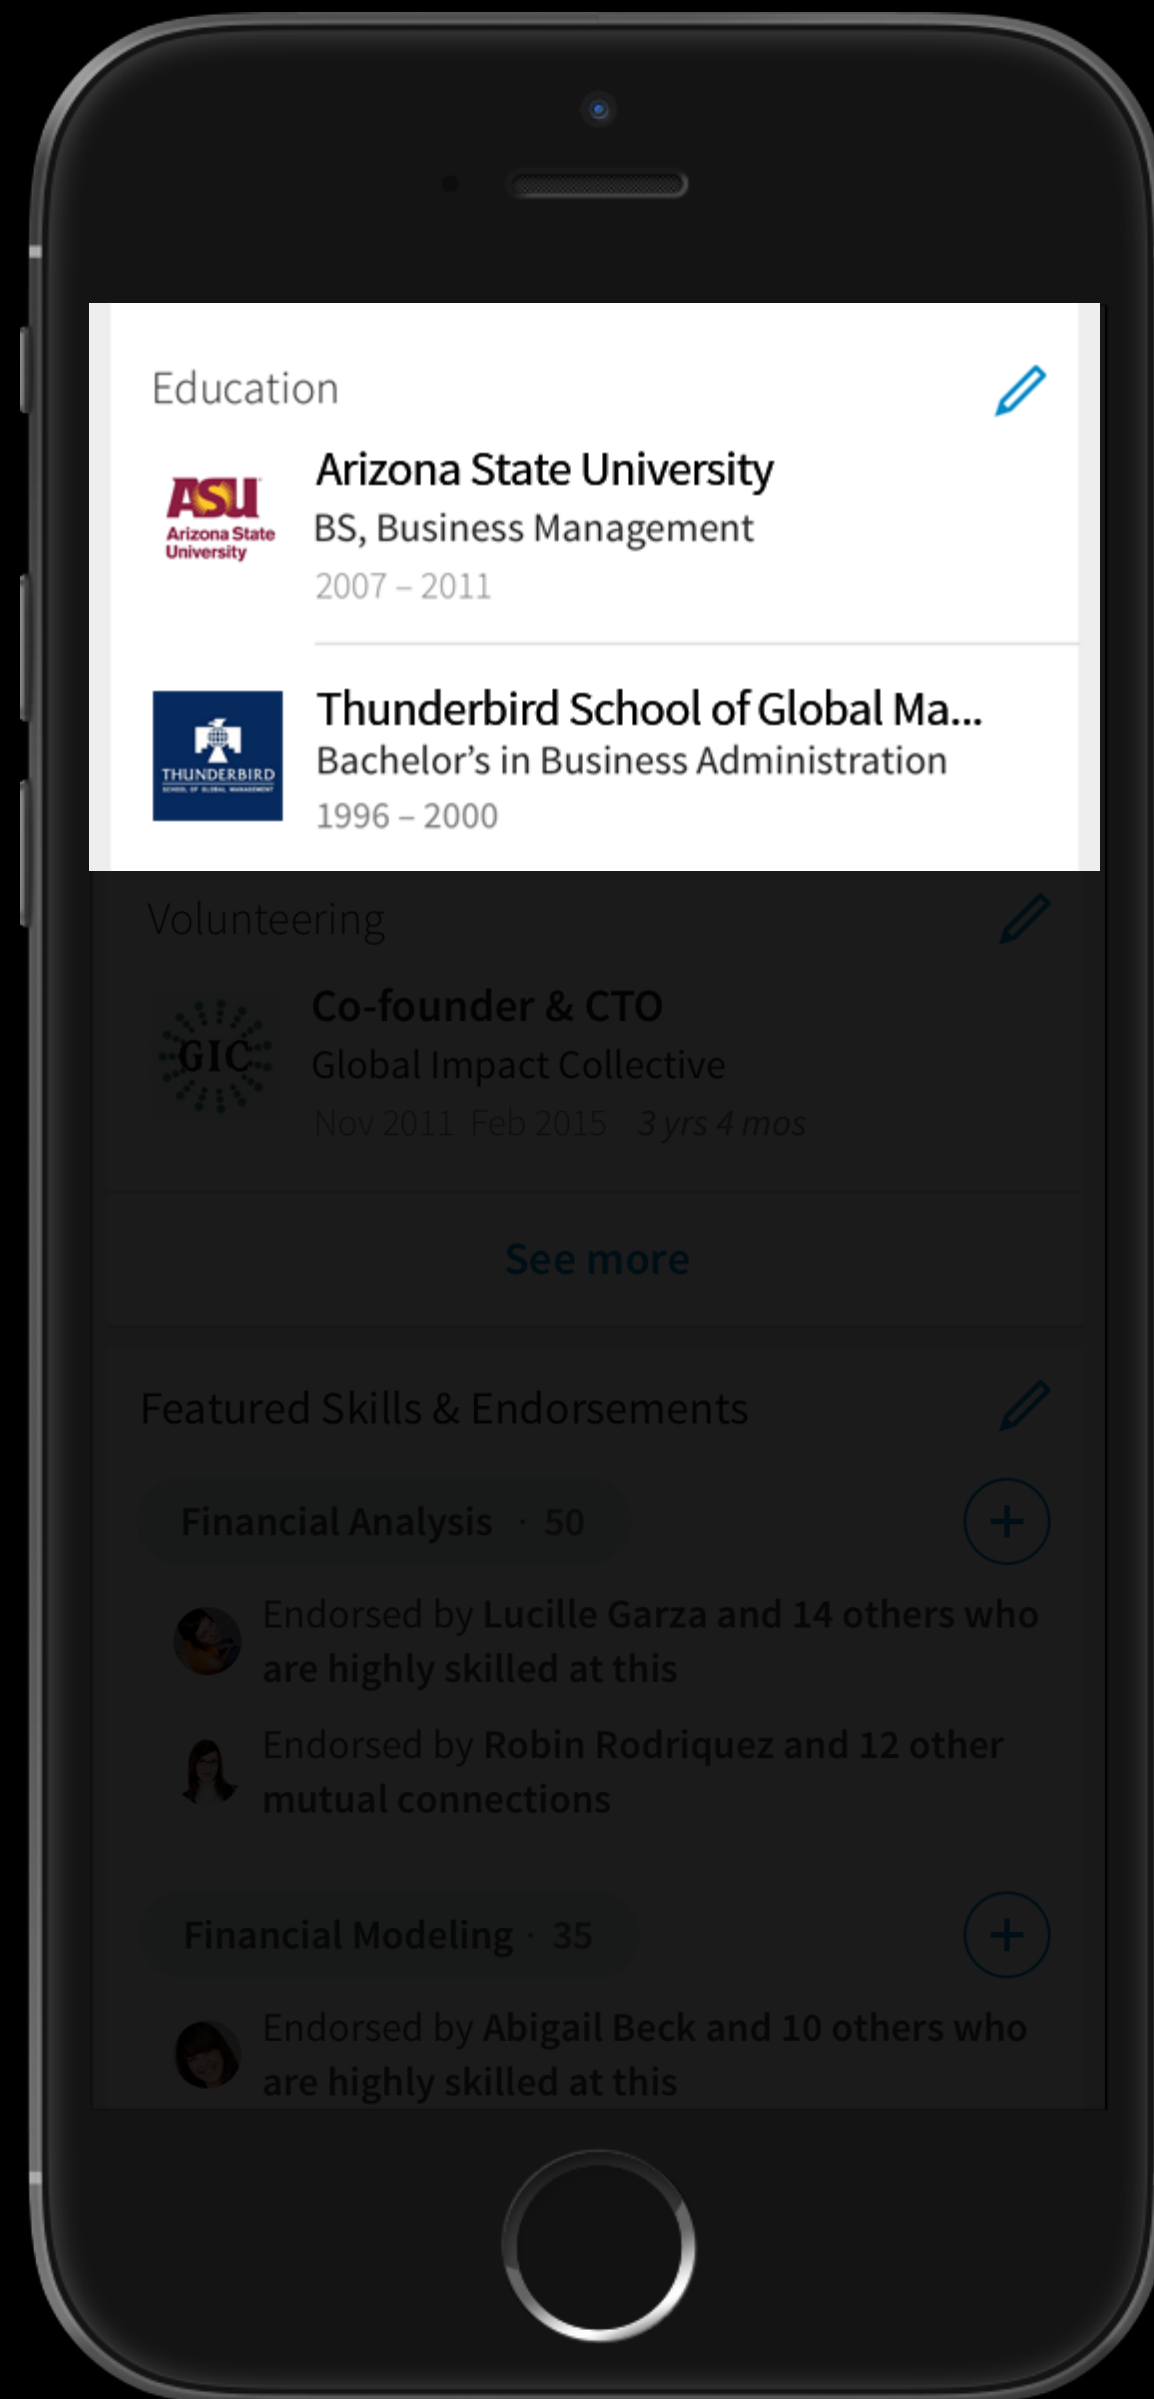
Education

ASU Arizona State University

Arizona State University
BS, Business Management
2007 – 2011

THUNDERBIRD SCHOOL OF GLOBAL MANAGEMENT

Thunderbird School of Global Ma...
Bachelor's in Business Administration
1996 – 2000

Volunteering

GIC

Co-founder & CTO
Global Impact Collective
Nov 2011 Feb 2015 3 yrs 4 mos

See more

Featured Skills & Endorsements

Financial Analysis · 50

Endorsed by Lucille Garza and 14 others who are highly skilled at this

Endorsed by Robin Rodriquez and 12 other mutual connections

Financial Modeling · 35

Endorsed by Abigail Beck and 10 others who are highly skilled at this